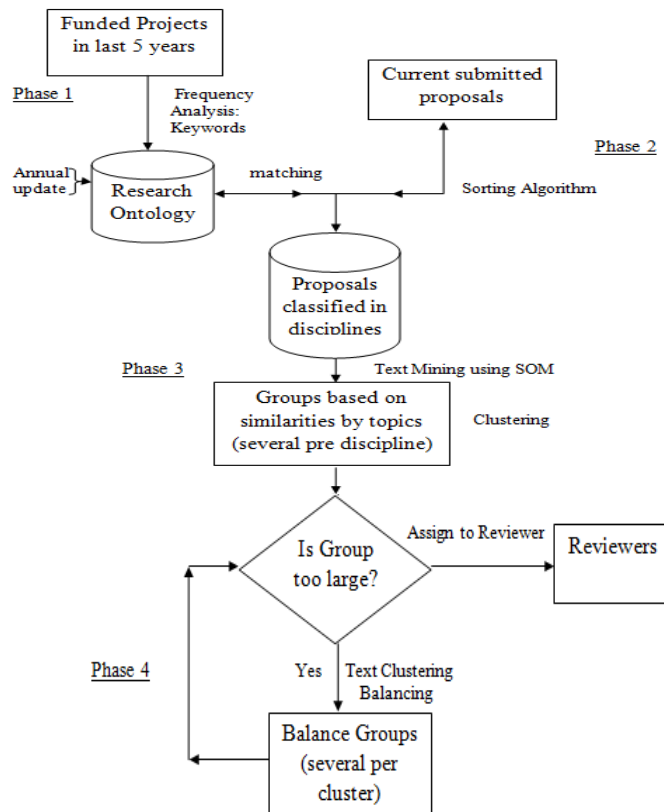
Funded Projects in last 5 years

Phase 1

Frequency Analysis: Keywords

Current submitted proposals

Phase 2

Annual update

Research Ontology

matching

Sorting Algorithm

Proposals classified in disciplines

Phase 3

Text Mining using SOM

Groups based on similarities by topics (several pre discipline)

Clustering

Is Group too large?

Assign to Reviewer

Reviewers

Phase 4

Yes

Text Clustering Balancing

Balance Groups (several per cluster)